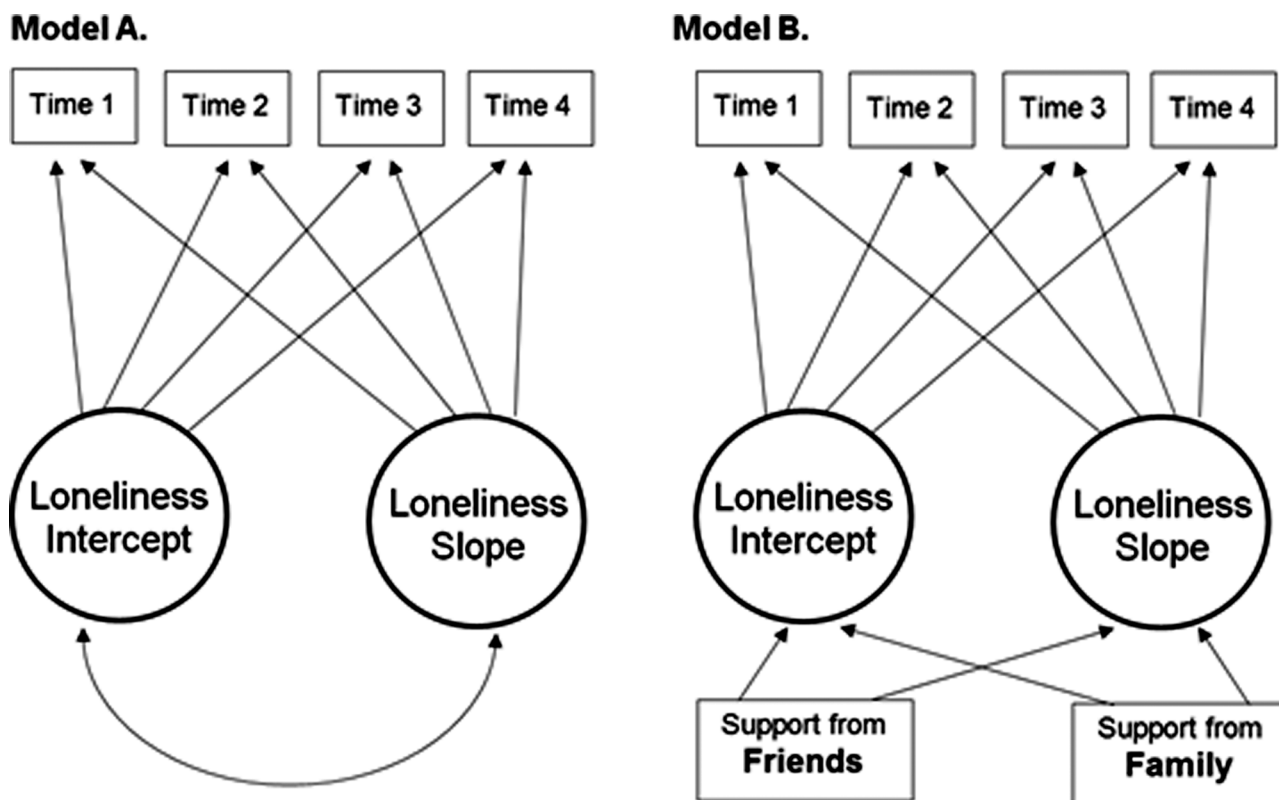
Model A.

Time 1

Time 2

Time 3

Time 4

Loneliness Intercept

Loneliness Slope

Model B.

Time 1

Time 2

Time 3

Time 4

Loneliness Intercept

Loneliness Slope

Support from **Friends**

Support from **Family**